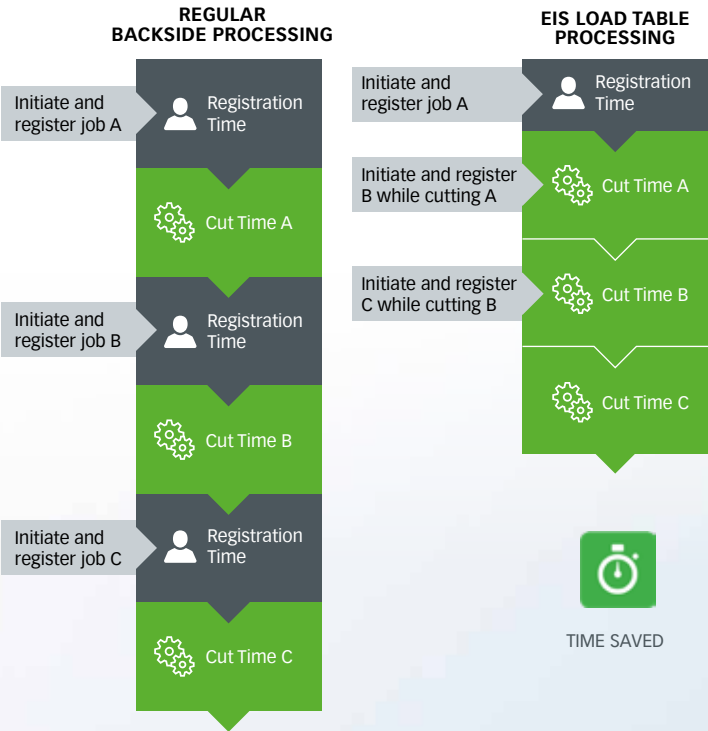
REGULAR BACKSIDE PROCESSING

Initiate and register job A

Registration Time

Cut Time A

Initiate and register job B

Registration Time

Cut Time B

Initiate and register job C

Registration Time

Cut Time C

EIS LOAD TABLE PROCESSING

Initiate and register job A

Registration Time

Initiate and register B while cutting A

Cut Time A

Initiate and register C while cutting B

Cut Time B

Cut Time C

TIME SAVED